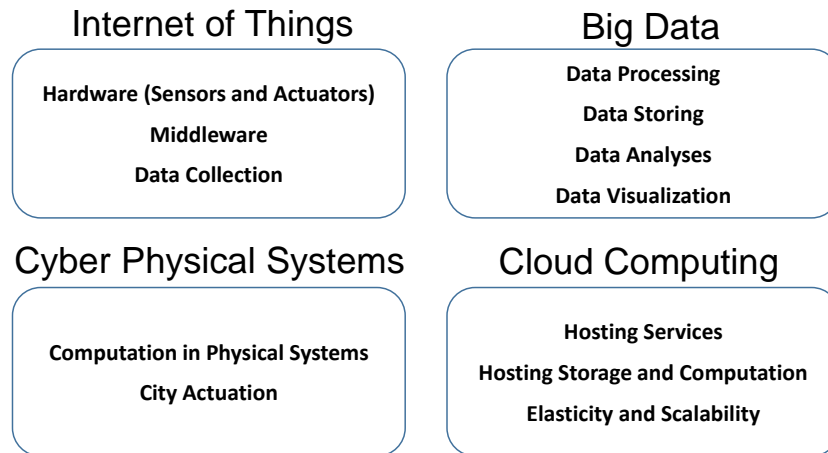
Internet of Things

Hardware (Sensors and Actuators)
Middleware
Data Collection

Big Data

Data Processing
Data Storing
Data Analyses
Data Visualization

Cyber Physical Systems

Computation in Physical Systems
City Actuation

Cloud Computing

Hosting Services
Hosting Storage and Computation
Elasticity and Scalability